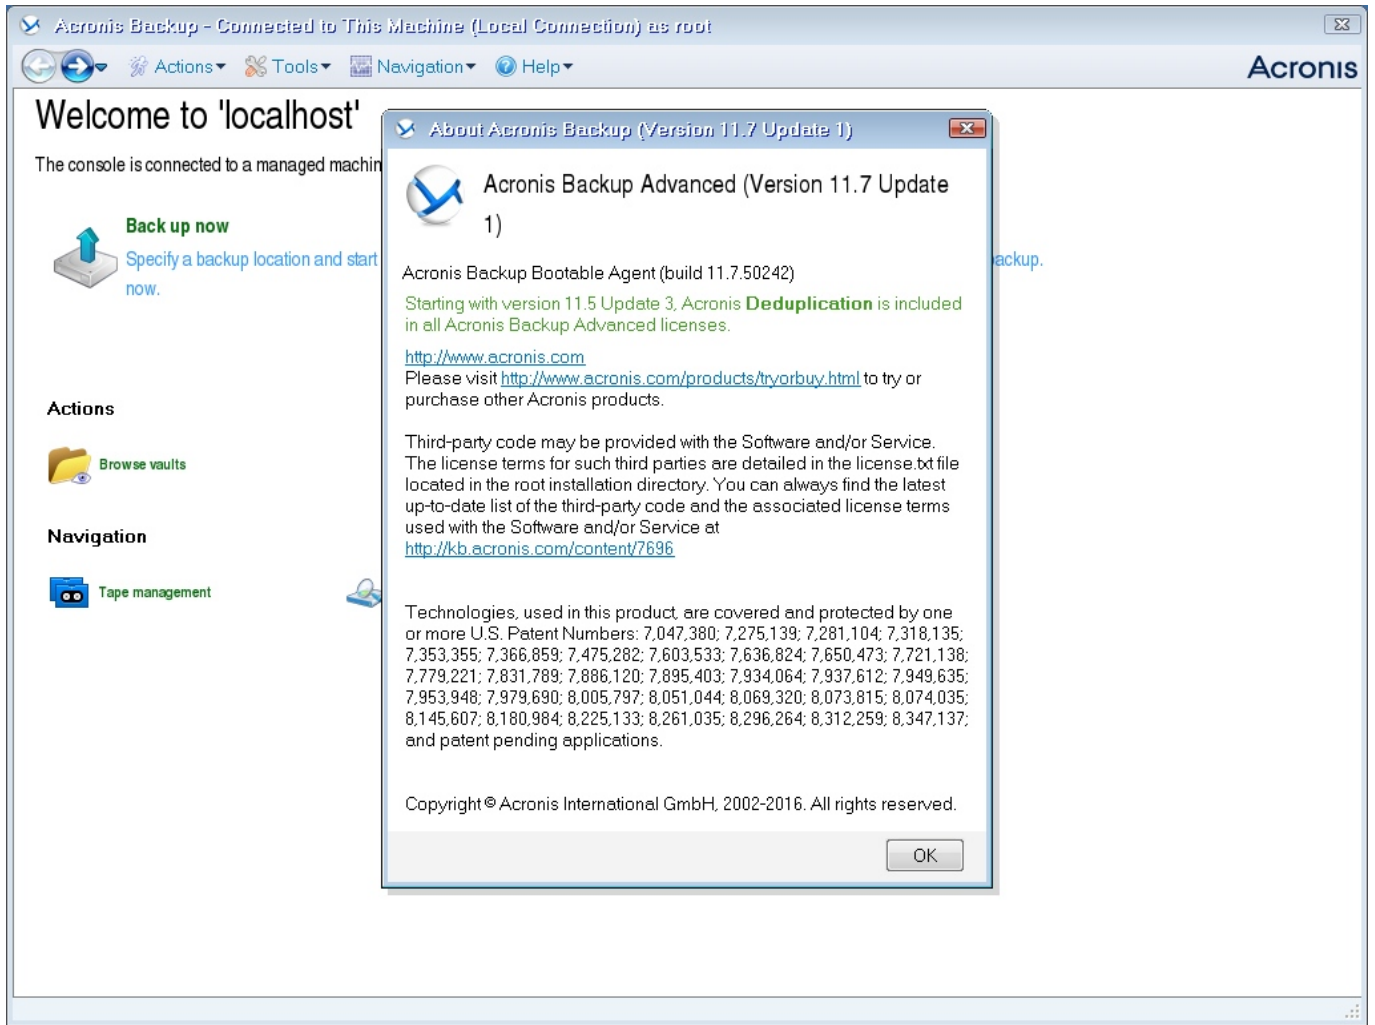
Acronis Backup - Connected to This Machine (Local Connection) as root

Actions Tools Navigation Help

Acronis

Welcome to 'localhost'

The console is connected to a managed machin

Back up now

Specify a backup location and start now.

ackup.

Actions

Browse vaults

Navigation

Tape management

About Acronis Backup (Version 11.7 Update 1)

Acronis Backup Advanced (Version 11.7 Update 1)

Acronis Backup Bootable Agent (build 11.7.50242)

Starting with version 11.5 Update 3, Acronis **Deduplication** is included in all Acronis Backup Advanced licenses.

http://www.acronis.com
Please visit http://www.acronis.com/products/tryorbuy.html to try or purchase other Acronis products.

Third-party code may be provided with the Software and/or Service. The license terms for such third parties are detailed in the license.txt file located in the root installation directory. You can always find the latest up-to-date list of the third-party code and the associated license terms used with the Software and/or Service at
http://kb.acronis.com/content/7696

Technologies, used in this product, are covered and protected by one or more U.S. Patent Numbers: 7,047,380; 7,275,139; 7,281,104; 7,318,135; 7,353,355; 7,366,859; 7,475,282; 7,603,533; 7,636,824; 7,650,473; 7,721,138; 7,779,221; 7,831,789; 7,886,120; 7,895,403; 7,934,064; 7,937,612; 7,949,635; 7,953,948; 7,979,690; 8,005,797; 8,051,044; 8,069,320; 8,073,815; 8,074,035; 8,145,607; 8,180,984; 8,225,133; 8,261,035; 8,296,264; 8,312,259; 8,347,137; and patent pending applications.

Copyright © Acronis International GmbH, 2002-2016. All rights reserved.

OK